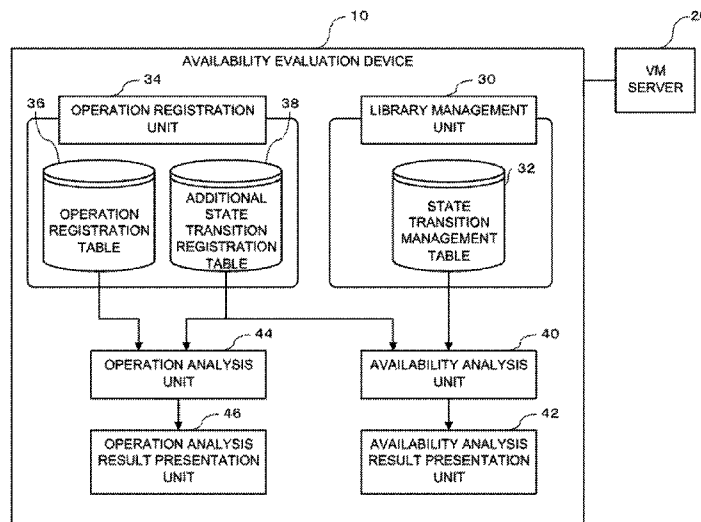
10

AVAILABILITY EVALUATION DEVICE

20

VM SERVER

34

OPERATION REGISTRATION UNIT

36

38

OPERATION REGISTRATION TABLE

ADDITIONAL STATE TRANSITION REGISTRATION TABLE

30

LIBRARY MANAGEMENT UNIT

32

STATE TRANSITION MANAGEMENT TABLE

44

OPERATION ANALYSIS UNIT

40

AVAILABILITY ANALYSIS UNIT

46

OPERATION ANALYSIS RESULT PRESENTATION UNIT

42

AVAILABILITY ANALYSIS RESULT PRESENTATION UNIT